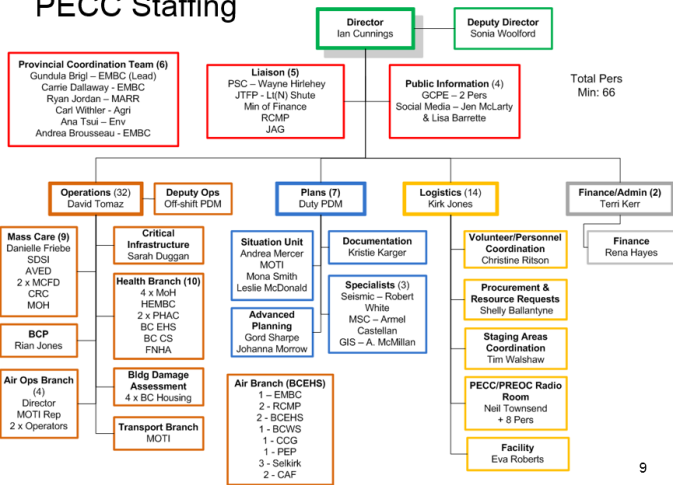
PECC Staffing

Director
Ian Cunnings

Deputy Director
Sonia Woolford

Provincial Coordination Team (6)
Gundula Brigl – EMBC (Lead)
Carrie Dallaway - EMBC
Ryan Jordan – MARR
Carl Withler - Agri
Ana Tsui – Env
Andrea Brousseau - EMBC

Liaison (5)
PSC – Wayne Hirlehey
JTFP - Lt(N) Shute
Min of Finance
RCMP
JAG

Public Information (4)
GCPE – 2 Pers
Social Media – Jen McLarty & Lisa Barrette

Total Pers
Min: 66

Operations (32)
David Tomaz

Deputy Ops
Off-shift PDM

Plans (7)
Duty PDM

Logistics (14)
Kirk Jones

Finance/Admin (2)
Terri Kerr

Mass Care (9)
Danielle Friebe
SDSI
AVED
2 x MCFD
CRC
MOH

Critical Infrastructure
Sarah Duggan

Health Branch (10)
4 x MoH
HEMBC
2 x PHAC
BC EHS
BC CS
FNHA

BCP
Rian Jones

Air Ops Branch (4)
Director
MOTI Rep
2 x Operators

Bldg Damage Assessment
4 x BC Housing

Transport Branch
MOTI

Situation Unit
Andrea Mercer
MOTI
Mona Smith
Leslie McDonald

Documentation
Kristie Karger

Specialists (3)
Seismic – Robert White
MSC – Armel Castellan
GIS – A. McMillan

Advanced Planning
Gord Sharpe
Johanna Morrow

Air Branch (BCEHS)
1 – EMBC
2 - RCMP
2 - BCEHS
1 - BCWS
1 - CCG
1 - PEP
3 - Selkirk
2 - CAF

Volunteer/Personnel Coordination
Christine Ritson

Procurement & Resource Requests
Shelly Ballantyne

Staging Areas Coordination
Tim Walshaw

PECC/PREOC Radio Room
Neil Townsend
+ 8 Pers

Facility
Eva Roberts

Finance
Rena Hayes

9